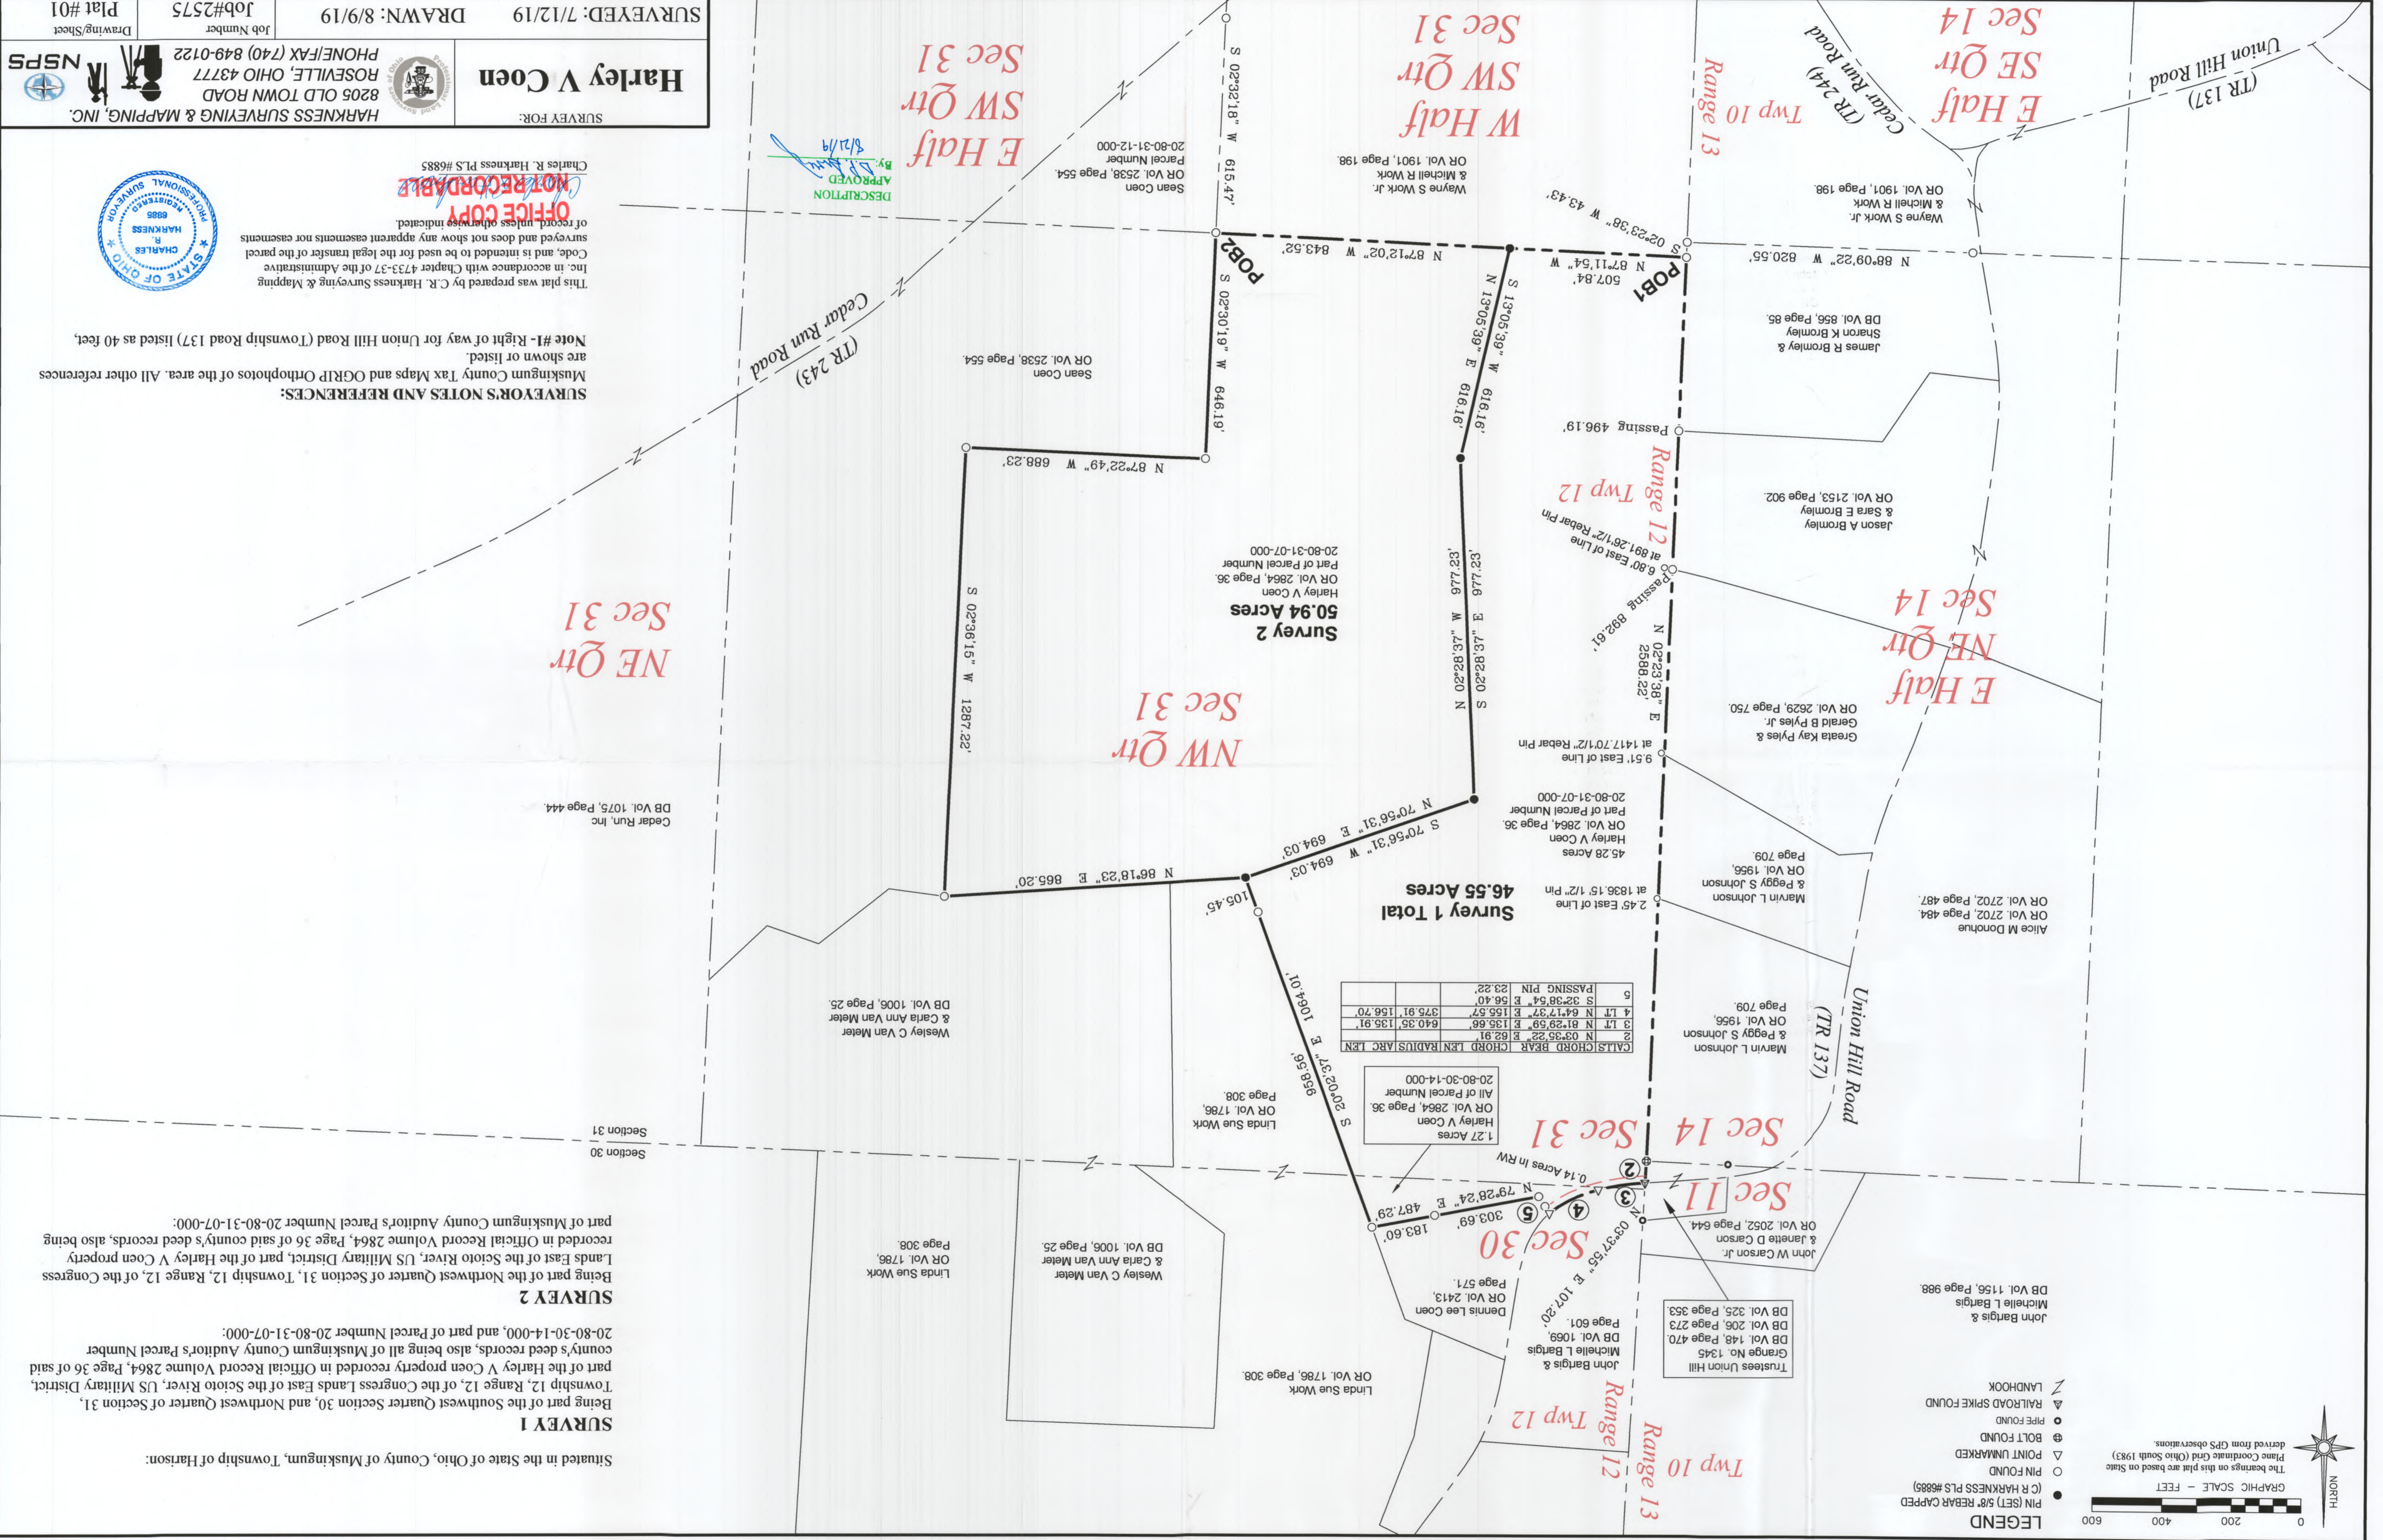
SURVEYED: 7/12/19
DRAWN: 8/9/19
Job#2575
Job Number
Plat #01
Drawing/Sheet

SURVEY FOR:
Harley V Coen

HARKNESS SURVEYING & MAPPING, INC.
8205 OLD TOWN ROAD
ROSEVILLE, OHIO 43777
PHONE/FAX (740) 849-0122
NSPS

Charles R. Harkness PLS #6885

This plat was prepared by C.R. Harkness Surveying & Mapping Inc. in accordance with Chapter 4733-37 of the Administrative Code, and is intended to be used for the legal transfer of the parcel surveyed and does not show any apparent easements nor easements of record, unless otherwise indicated.

OFFICE COPY
NOT RECORDABLE

DESCRIPTION APPROVED By: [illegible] 8/21/19

STATE OF OHIO CHARLES R. HARKNESS 6885 REGISTERED PROFESSIONAL SURVEYOR

SURVEYOR'S NOTES AND REFERENCES:
Muskingum County Tax Maps and OGRIP Orthophotos of the area. All other references are shown or listed.

Note #1- Right of way for Union Hill Road (Township Road 137) listed as 40 feet.

Situated in the State of Ohio, County of Muskingum, Township of Harison:

SURVEY 1
Being part of the Southwest Quarter Section 30, and Northwest Quarter of Section 31, Township 12, Range 12, of the Congress Lands East of the Scioto River, US Military District, part of the Harley V Coen property recorded in Official Record Volume 2864, Page 36 of said county's deed records, also being all of Muskingum County Auditor's Parcel Number 20-80-30-14-000, and part of Parcel Number 20-80-31-07-000:

SURVEY 2
Being part of the Northwest Quarter of Section 31, Township 12, Range 12, of the Congress Lands East of the Scioto River, US Military District, part of the Harley V Coen property recorded in Official Record Volume 2864, Page 36 of said county's deed records, also being part of Muskingum County Auditor's Parcel Number 20-80-31-07-000:

E Half SW Qtr Sec 31
W Half SW Qtr Sec 31
E Half SE Qtr Sec 14
Range 13 Twp 10
Cedar Run Road (TR 244)
Union Hill Road (TR 137)
Cedar Run Road (TR 243)
Sean Coen OR Vol. 2538, Page 554. Parcel Number 20-80-31-12-000
Wayne S Work Jr. & Michelle R Work OR Vol. 1901, Page 198.
S 02°32'18" W 615.47'
S 02°23'38" W 43.43'
N 87°12'02" W 843.52'
N 87°11'54" W 507.84'
N 88°09'22" W 820.55'
POB2
POB1
James R Bromley & Sharon K Bromley DB Vol. 856, Page 85.
Sean Coen OR Vol. 2538, Page 554.
S 02°30'19" W 646.19'
N 13°05'39" E 616.16'
S 13°05'39" W 616.16'
Passing 496.19'
N 87°22'49" W 688.23'
Range 12 Twp 12
Jason A Bromley & Sara E Bromley OR Vol. 2153, Page 902.
6.80' East of Line at 891.26 1/2" Rebar Pin
Passing 892.61'
Survey 2 50.94 Acres Harley V Coen OR Vol. 2864, Page 36. Part of Parcel Number 20-80-31-07-000
S 02°36'15" W 1287.22'
N 02°28'37" W 977.23'
S 02°28'37" E 977.23'
N 02°23'38" E 2588.22'
E Half NE Qtr Sec 14
NE Qtr Sec 31
NW Qtr Sec 31
Greata Kay Pyles & Gerald B Pyles Jr. OR Vol. 2629, Page 750.
9.51' East of Line at 1417.70 1/2" Rebar Pin
45.28 Acres Harley V Coen OR Vol. 2864, Page 36. Part of Parcel Number 20-80-31-07-000
Cedar Run, Inc DB Vol. 1075, Page 444.
N 70°56'31" E 694.03'
S 70°56'31" W 694.03'
N 86°18'23" E 865.20'
Survey 1 Total 46.55 Acres
Marvin L Johnson & Peggy S Johnson OR Vol. 1956, Page 709.
2.45' East of Line at 1836.15 1/2" Pin
Alice M Donohue OR Vol. 2702, Page 484. OR Vol. 2702, Page 487.
105.45'
1064.01'
958.56'
S 20°02'37" E
Wesley C Van Meter & Carla Ann Van Meter DB Vol. 1006, Page 25.

| CALLS | CHORD BEAR | CHORD LEN | RADIUS | ARC LEN |
|---|---|---|---|---|
| 2 | N 03°35'22" E | 62.91 | | |
| 3 LT | N 81°29'59" E | 135.66' | 640.35' | 135.91' |
| 4 LT | N 64°17'37" E | 155.57' | 375.91' | 156.70' |
| 5 | S 32°38'54" E | 56.40' | | |
| | PASSING PIN | 23.22' | | |

Marvin L Johnson & Peggy S Johnson OR Vol. 1956, Page 709.
Union Hill Road (TR 137)
1.27 Acres Harley V Coen OR Vol. 2864, Page 36. All of Parcel Number 20-80-30-14-000
Linda Sue Work OR Vol. 1786, Page 308.
Section 31
Section 30
Sec 31
Sec 14
Sec 11
Sec 30
0.14 Acres in RW
N 79°28'24" E 487.29'
303.69'
183.60'
N 03°37'55" E 107.20'
John W Carson Jr. & Janette D Carson OR Vol. 2052, Page 644.
Dennis Lee Coen OR Vol. 2413, Page 571.
Linda Sue Work OR Vol. 1786, Page 308.
Wesley C Van Meter & Carla Ann Van Meter DB Vol. 1006, Page 25.
John Bargis & Michelle L Bargis DB Vol. 1069, Page 601.
Trustees Union Hill Grange No. 1345 DB Vol. 148, Page 470. DB Vol. 206, Page 273 DB Vol. 325, Page 353.
John Bargis & Michelle L Bargis DB Vol. 1156, Page 986.
Linda Sue Work OR Vol. 1786, Page 308.
Twp 12 Range 12
Twp 10 Range 13

LEGEND
PIN (SET) 5/8" REBAR CAPPED (C R HARKNESS PLS #6885)
PIN FOUND
POINT UNMARKED
BOLT FOUND
PIPE FOUND
RAILROAD SPIKE FOUND
LANDHOOK

The bearings on this plat are based on State Plane Coordinate Grid (Ohio South 1983) derived from GPS observations.
NORTH
GRAPHIC SCALE - FEET
0 200 400 600